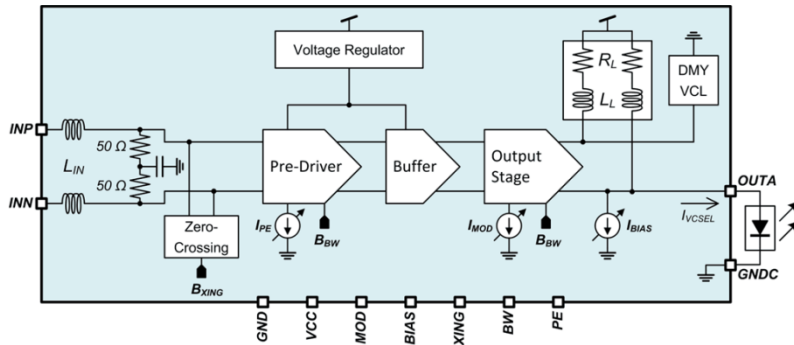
Voltage Regulator

$R_L$

$L_L$

DMY VCL

INP

INN

$L_{IN}$

50 Ω

50 Ω

Pre-Driver

Buffer

Output Stage

OUTA

GNDC

$I_{VCSEL}$

Zero-Crossing

$B_{XING}$

$I_{PE}$

$B_{BW}$

$I_{MOD}$

$B_{BW}$

$I_{BIAS}$

GND

VCC

MOD

BIAS

XING

BW

PE